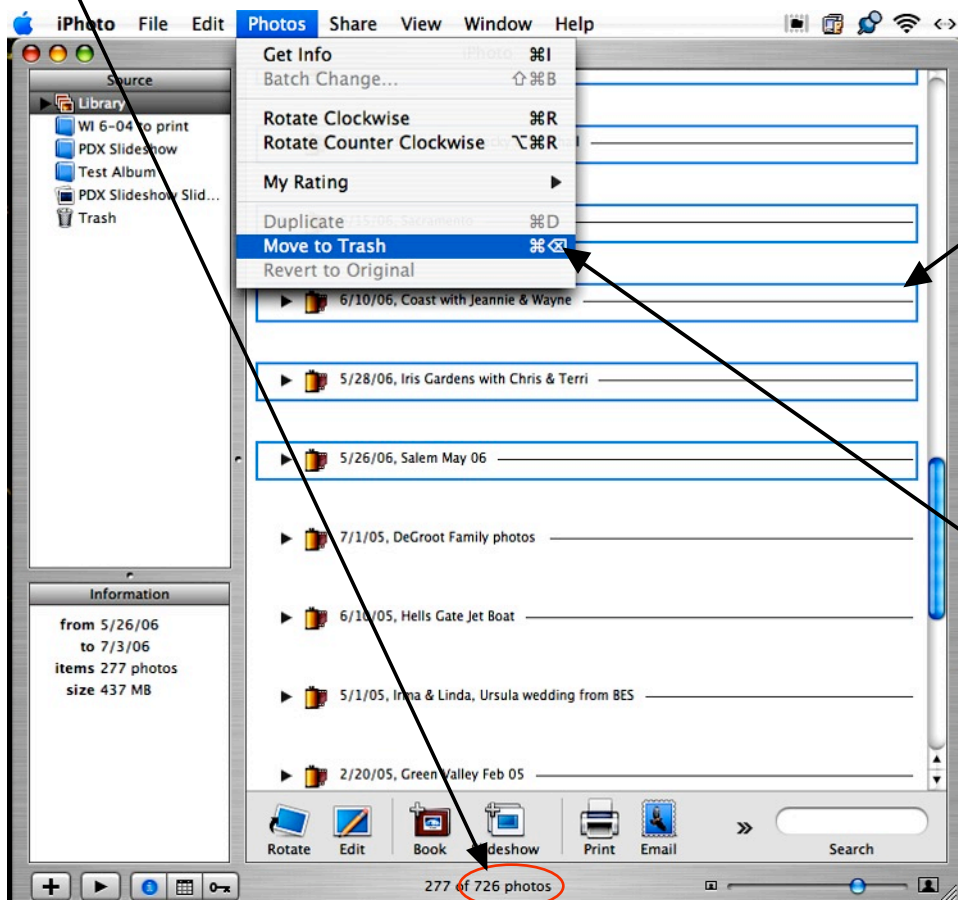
iPhoto File Edit Photos Share View Window Help

iPhoto

Source

Library

WI 6-04 to print

PDX Slideshow

Test Album

PDX Slideshow Slid...

Trash

Get Info ⌘I

Batch Change... ⇧⌘B

Rotate Clockwise ⌘R

Rotate Counter Clockwise ⌥⌘R

My Rating ▶

Duplicate ⌘D

Move to Trash ⌘⌫

Revert to Original

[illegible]/15/06, Sacramento

6/10/06, Coast with Jeannie & Wayne

5/28/06, Iris Gardens with Chris & Terri

5/26/06, Salem May 06

7/1/05, DeGroot Family photos

6/10/05, Hells Gate Jet Boat

5/1/05, Irma & Linda, Ursula wedding from BES

2/20/05, Green Valley Feb 05

Information

from 5/26/06

to 7/3/06

items 277 photos

size 437 MB

Rotate Edit Book Slideshow Print Email

Search

277 of 726 photos